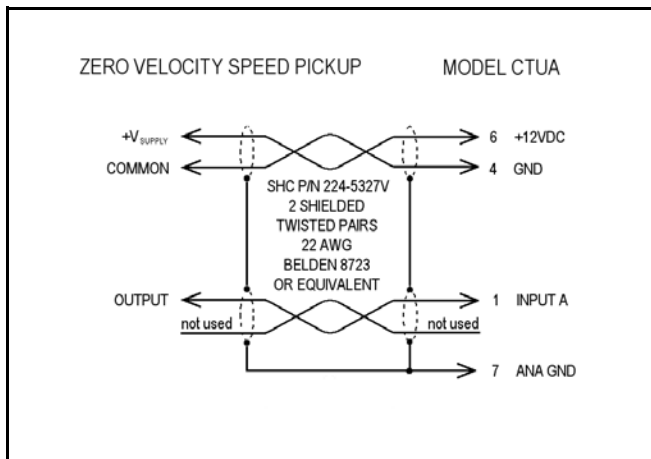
ZERO VELOCITY SPEED PICKUP

MODEL CTUA

$+V_{SUPPLY}$

COMMON

6 +12VDC

4 GND

SHC P/N 224-5327V
2 SHIELDED
TWISTED PAIRS
22 AWG
BELDEN 8723
OR EQUIVALENT

OUTPUT

not used

not used

1 INPUT A

7 ANA GND